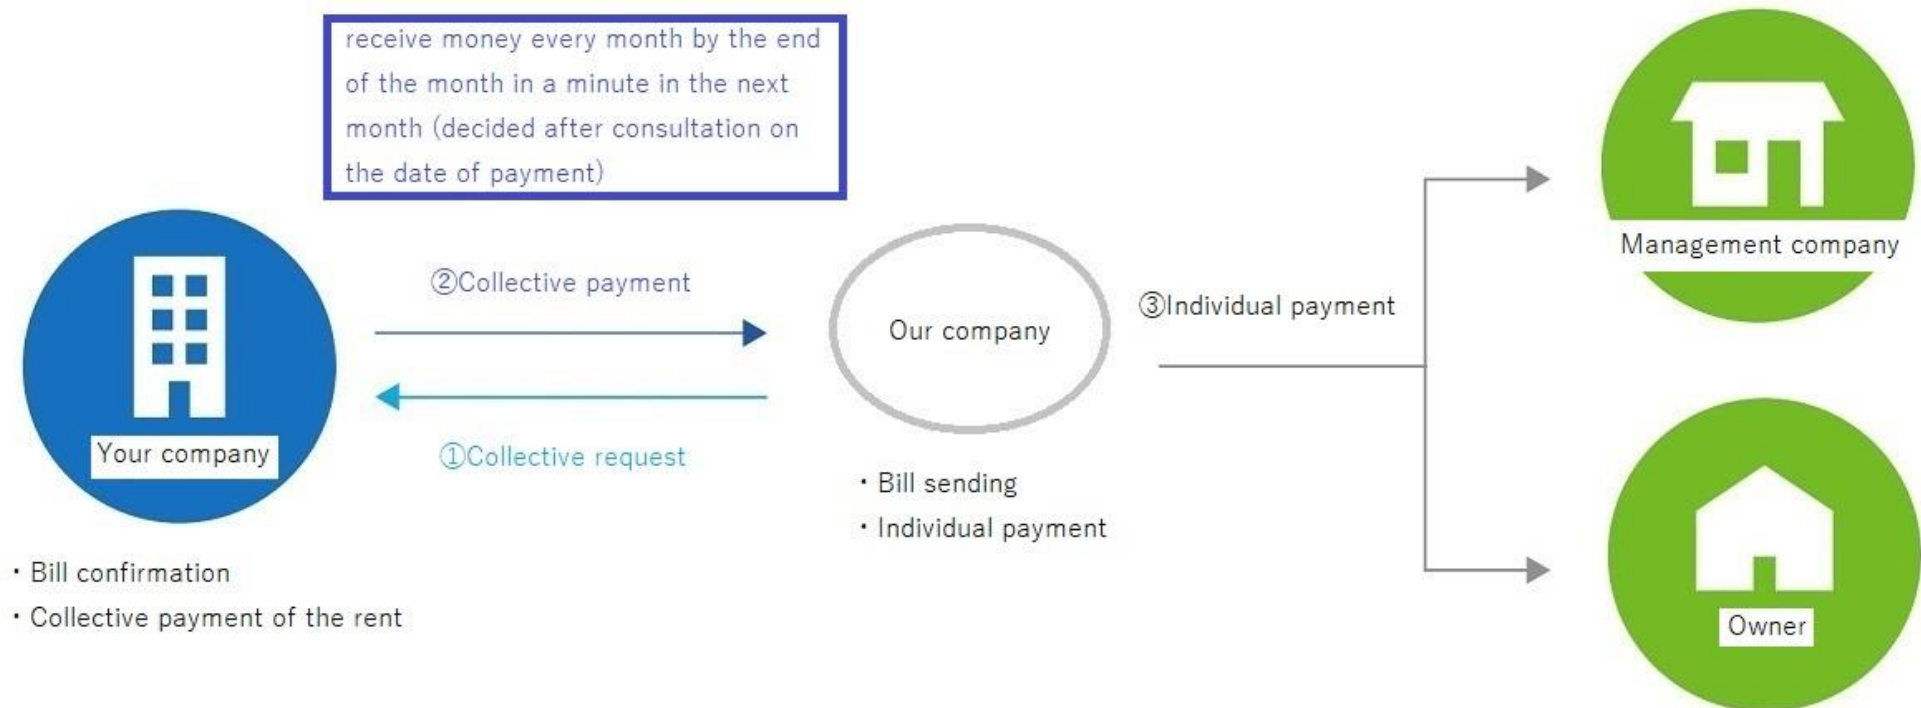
receive money every month by the end of the month in a minute in the next month (decided after consultation on the date of payment)

Your company

・Bill confirmation
・Collective payment of the rent

②Collective payment

①Collective request

Our company

・Bill sending
・Individual payment

③Individual payment

Management company

Owner